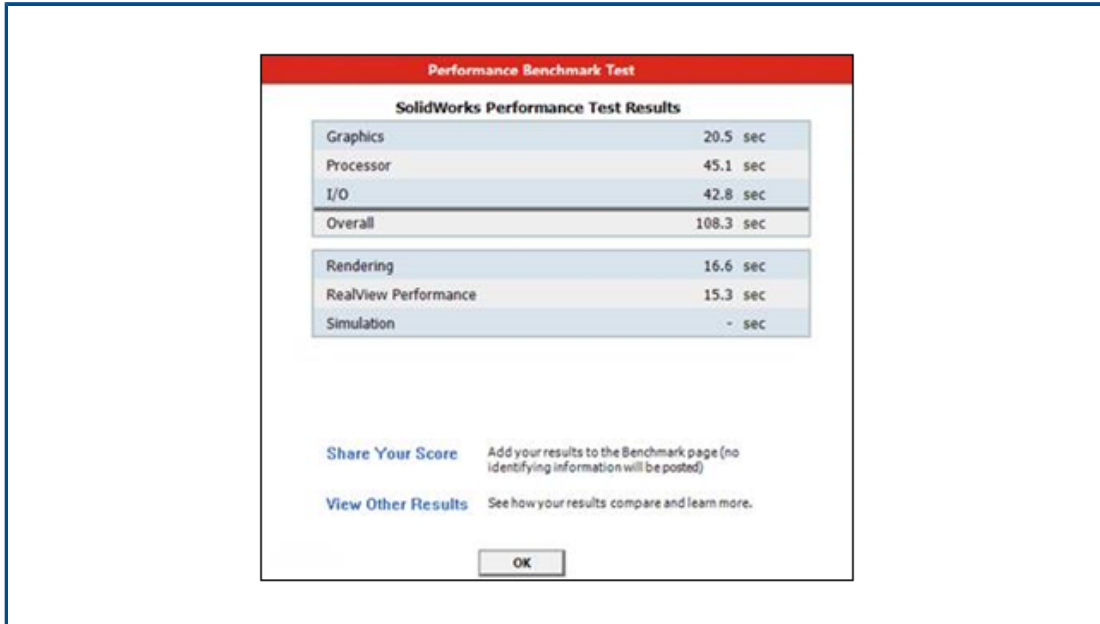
Performance Benchmark Test

SolidWorks Performance Test Results

| | |
|---|---|
| Graphics | 20.5 sec |
| Processor | 45.1 sec |
| I/O | 42.8 sec |
| Overall | 108.3 sec |

| | |
|---|---|
| Rendering | 16.6 sec |
| RealView Performance | 15.3 sec |
| Simulation | - sec |

Share Your Score Add your results to the Benchmark page (no identifying information will be posted)

View Other Results See how your results compare and learn more.

OK